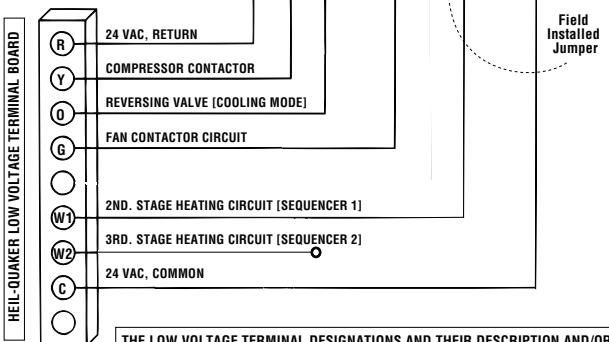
HEIL-QUAKER LOW VOLTAGE TERMINAL BOARD

Field Installed Jumper

R
24 VAC, RETURN

Y
COMPRESSOR CONTACTOR

O
REVERSING VALVE [COOLING MODE]

G
FAN CONTACTOR CIRCUIT

W1
2ND. STAGE HEATING CIRCUIT [SEQUENCER 1]

W2
3RD. STAGE HEATING CIRCUIT [SEQUENCER 2]

C
24 VAC, COMMON

THE LOW VOLTAGE TERMINAL DESIGNATIONS AND THEIR DESCRIPTION AND/OR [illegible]